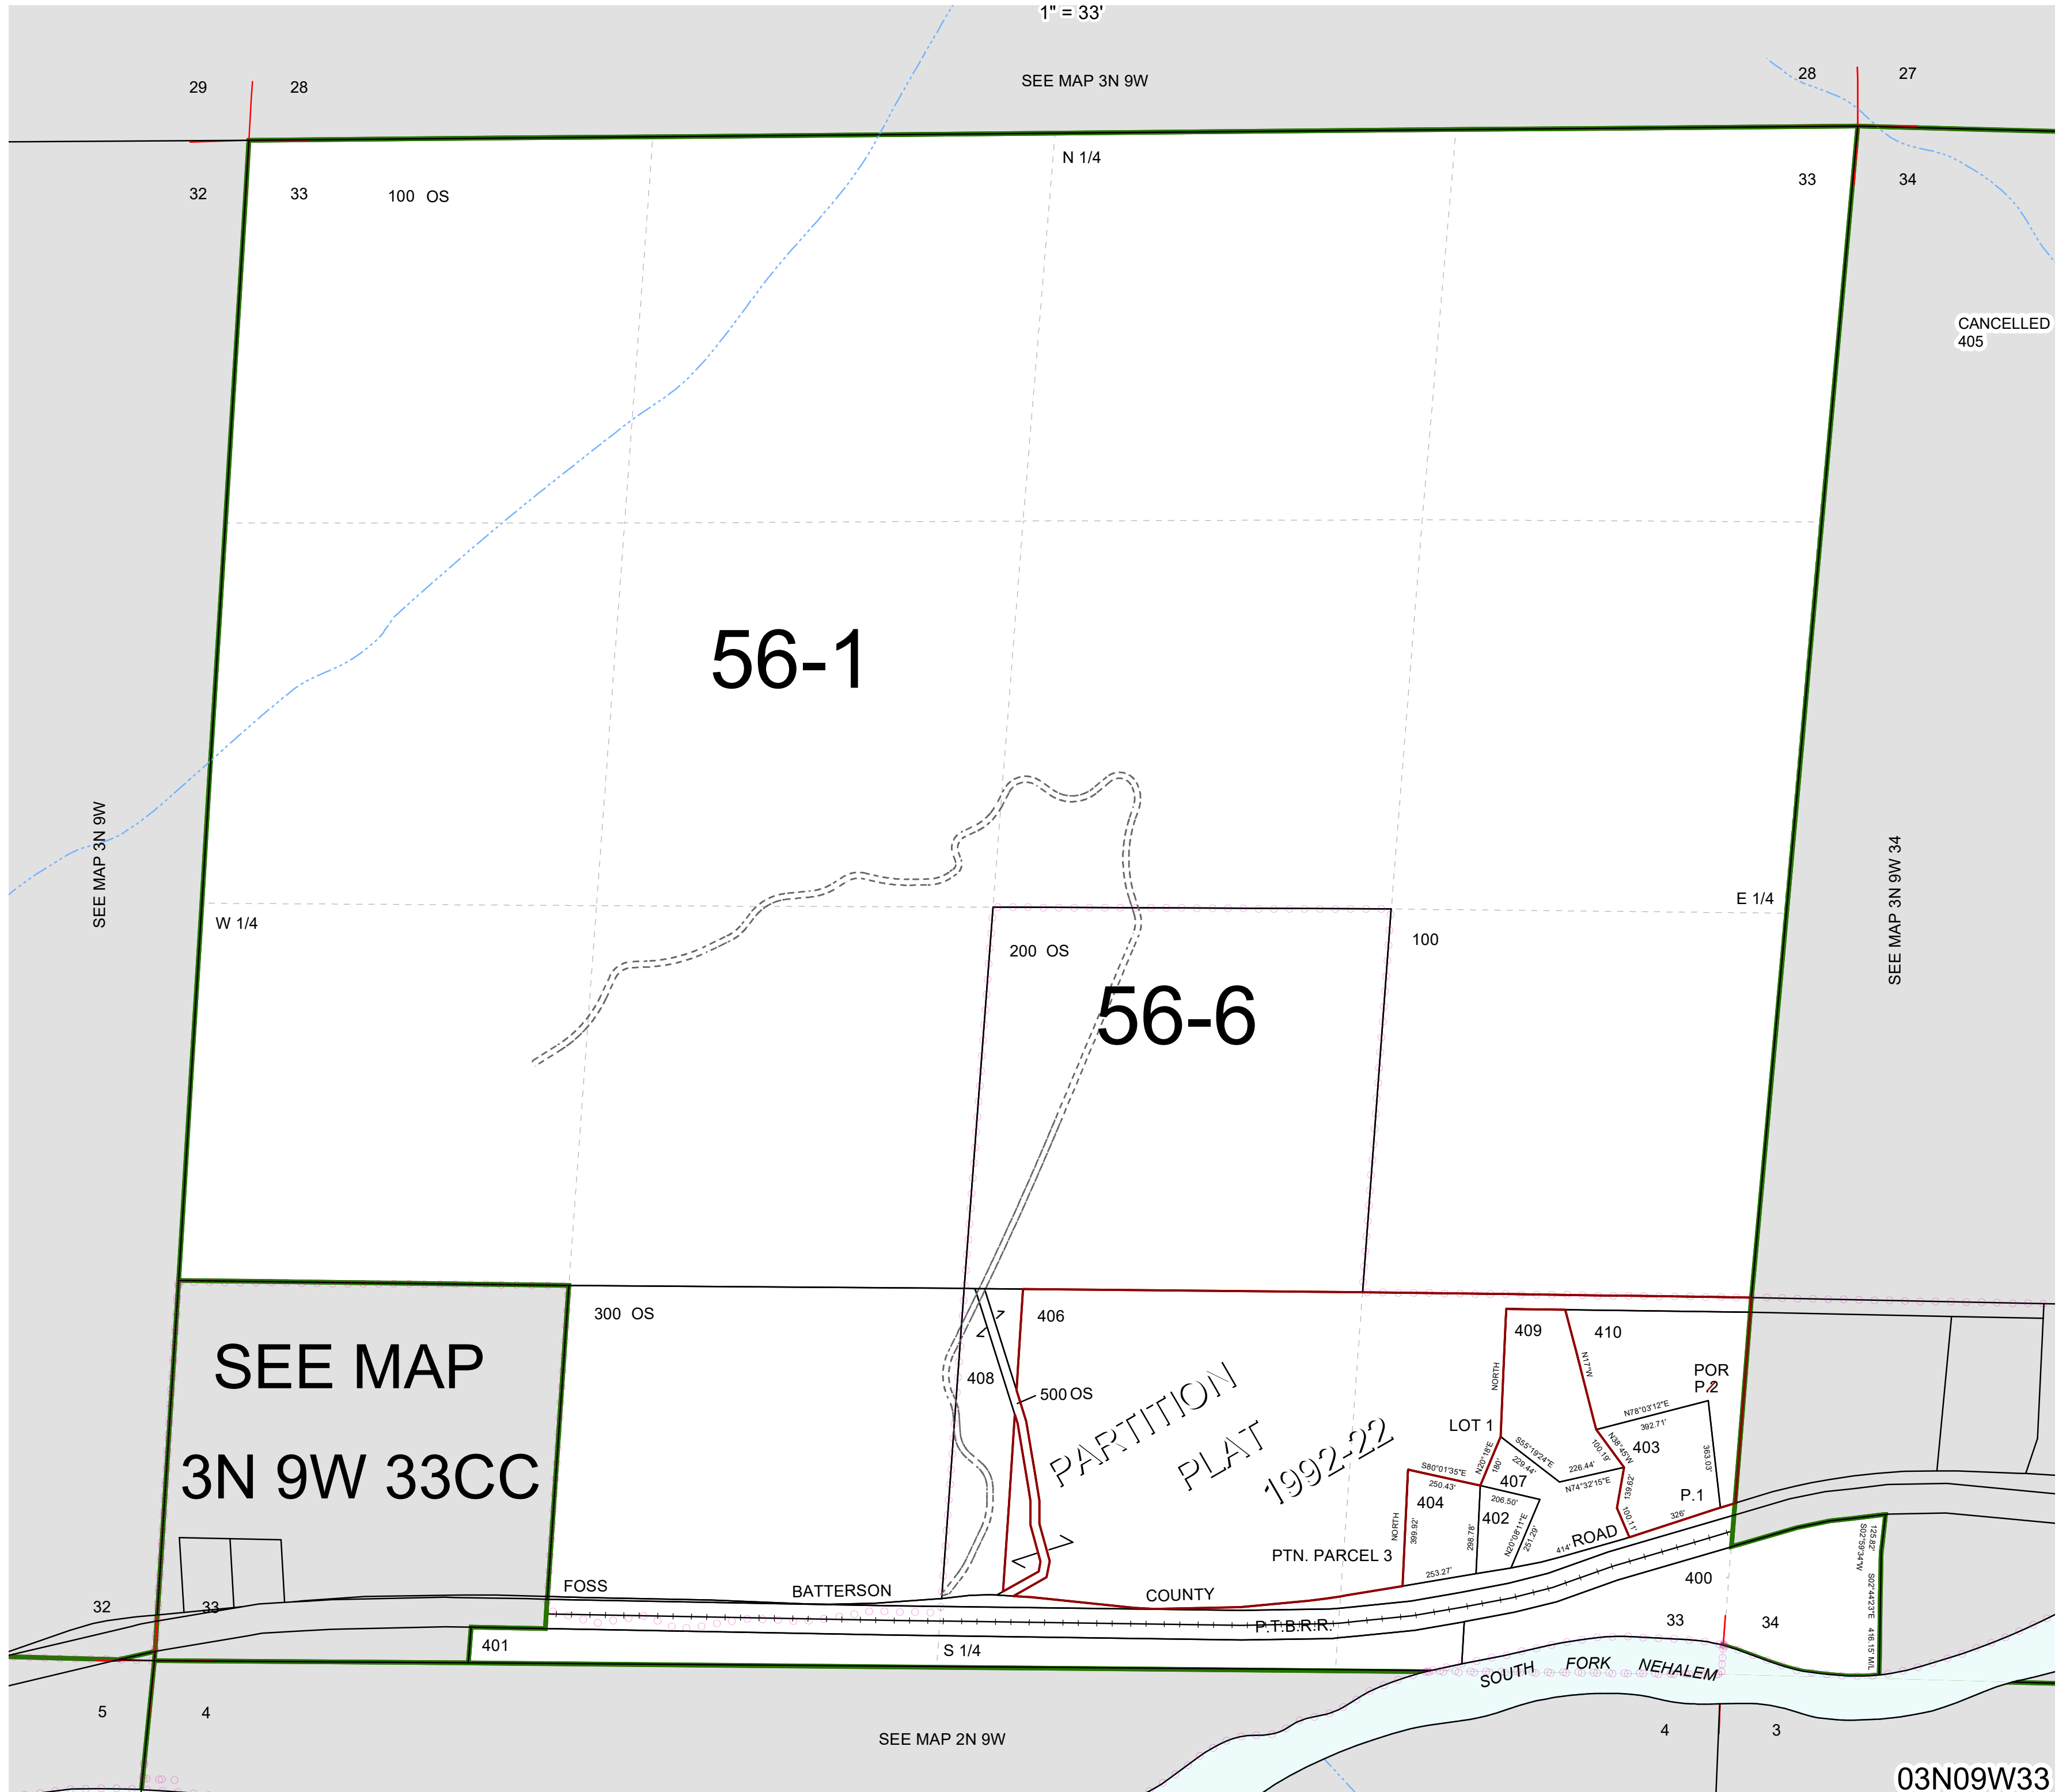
1" = 33'

29 28

SEE MAP 3N 9W

28 27

32 33 100 OS

N 1/4

33 34

CANCELLED 405

56-1

SEE MAP 3N 9W

W 1/4

E 1/4

SEE MAP 3N 9W 34

200 OS

100

56-6

300 OS

406

409

410

408

500 OS

PARTITION PLAT 1992-22

NORTH

N17°W

POR P.2

N78°03'12"E

392.71'

LOT 1

403

S80°01'35"E

250.43'

N20°18'E

180'

S55°19'24"E

229.44'

226.44'

N74°32'15"E

100.19'

N38°45'W

139.62'

363.03'

407

206.50'

404

402

P.1

NORTH

369.92'

298.78'

N20°08'11"E

251.29'

414'

ROAD

326'

100.11'

PTN. PARCEL 3

253.27'

SEE MAP

3N 9W 33CC

FOSS

BATTERSON

COUNTY

400

32 33

P.T.B.R.R.

401

S 1/4

33 34

125.82'

S02°59'34"W

S02°44'23"E

416.15' M/L

SOUTH FORK NEHALEM

5 4

SEE MAP 2N 9W

4 3

03N09W33